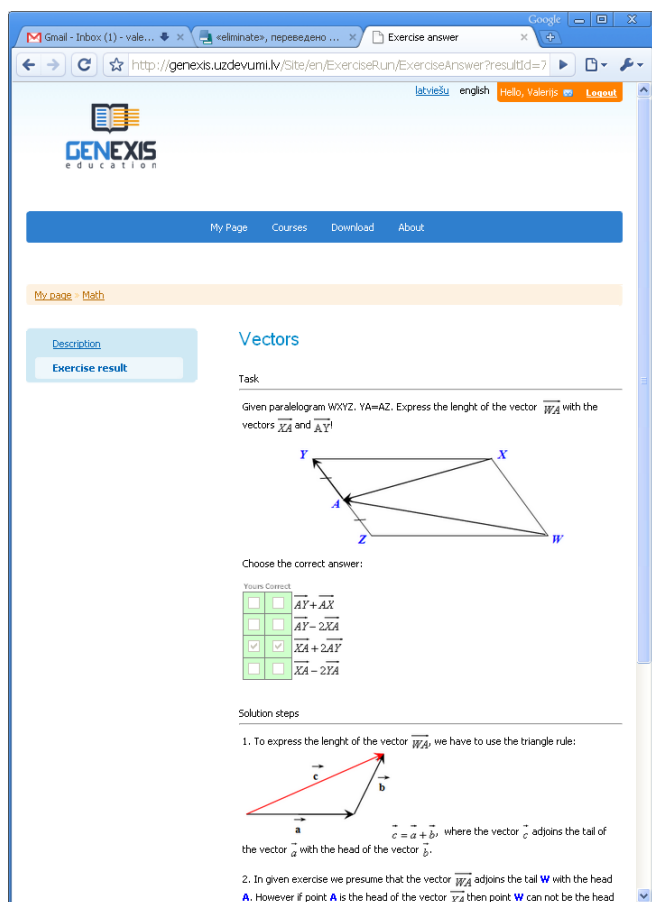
Google

Gmail - Inbox (1) - vale...
«eliminate», переведено ...
Exercise answer

http://genexis.uzdevumi.lv/Site/en/ExerciseRun/ExerciseAnswer?resultId=7

latviešu english Hello, Valerijs Logout

GENEXIS
education

My Page Courses Download About

My page » Math

Description
Exercise result

Vectors

Task

Given paralelogram WXYZ. YA=AZ. Express the lenght of the vector $\overrightarrow{WA}$ with the vectors $\overrightarrow{XA}$ and $\overrightarrow{AY}$!

Y X A Z W

Choose the correct answer:

Yours Correct

| Yours | Correct | |
|---|---|---|
| | | $\overrightarrow{AY}+\overrightarrow{AX}$ |
| | | $\overrightarrow{AY}-2\overrightarrow{XA}$ |
| ✓ | ✓ | $\overrightarrow{XA}+2\overrightarrow{AY}$ |
| | | $\overrightarrow{XA}-2\overrightarrow{YA}$ |

Solution steps

1. To express the lenght of the vector $\overrightarrow{WA}$, we have to use the triangle rule:

$\vec{c}$ $\vec{b}$ $\vec{a}$

$\vec{c}=\vec{a}+\vec{b}$, where the vector $\vec{c}$ adjoins the tail of the vector $\vec{a}$ with the head of the vector $\vec{b}$.

2. In given exercise we presume that the vector $\overrightarrow{WA}$ adjoins the tail W with the head A. However if point A is the head of the vector $\overrightarrow{YA}$ then point W can not be the head